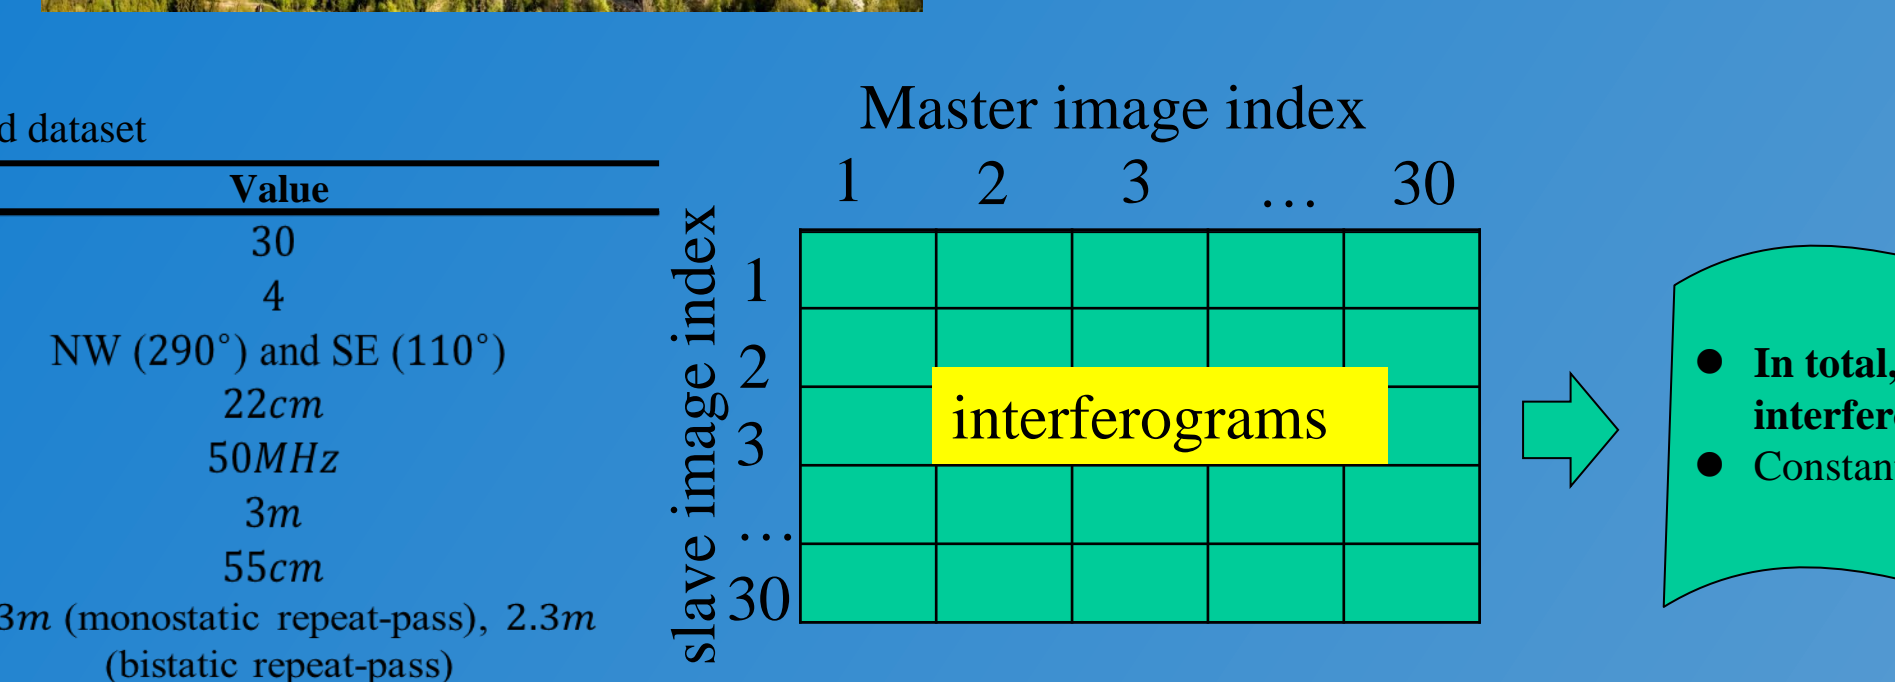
d dataset

| Value |
|---|
| 30 |
| 4 |
| NW (290°) and SE (110°) |
| $22cm$ |
| $50MHz$ |
| $3m$ |
| $55cm$ |
| $3m$ (monostatic repeat-pass), $2.3m$ (bistatic repeat-pass) |

Master image index

1 2 3 … 30

slave image index

1 2 3 … 30

interferograms

● In total, interfer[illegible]
● Constan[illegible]